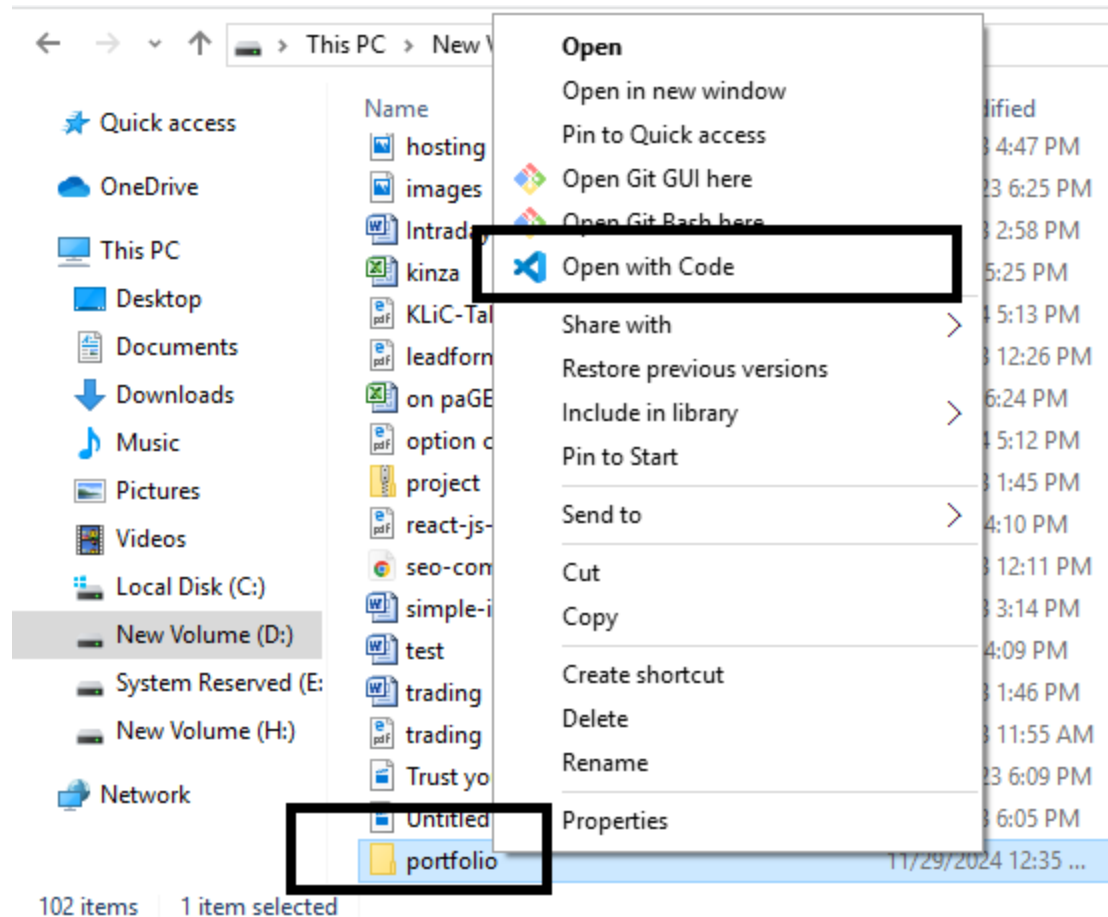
This PC > New V

Quick access
OneDrive
This PC
Desktop
Documents
Downloads
Music
Pictures
Videos
Local Disk (C:)
New Volume (D:)
System Reserved (E:
New Volume (H:)
Network

Name
hosting
images
Intraday
kinza
KLiC-Tal
leadforn
on paGE
option c
project
react-js-
seo-com
simple-i
test
trading
trading
Trust yo
Untitled
portfolio

dified
3 4:47 PM
23 6:25 PM
3 2:58 PM
5:25 PM
4 5:13 PM
3 12:26 PM
6:24 PM
4 5:12 PM
3 1:45 PM
4:10 PM
3 12:11 PM
3 3:14 PM
4:09 PM
3 1:46 PM
3 11:55 AM
23 6:09 PM
3 6:05 PM
11/29/2024 12:35 ...

Open
Open in new window
Pin to Quick access
Open Git GUI here
Open Git Bash here
Open with Code
Share with
Restore previous versions
Include in library
Pin to Start
Send to
Cut
Copy
Create shortcut
Delete
Rename
Properties

102 items 1 item selected